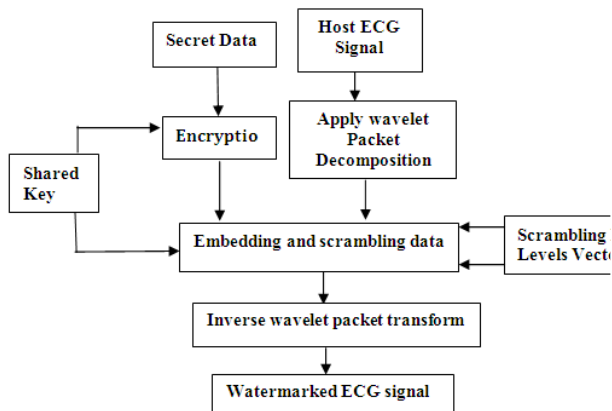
Secret Data

Host ECG Signal

Encryptio

Apply wavelet Packet Decomposition

Shared Key

Embedding and scrambling data

Scrambling Levels Vecto

Inverse wavelet packet transform

Watermarked ECG signal